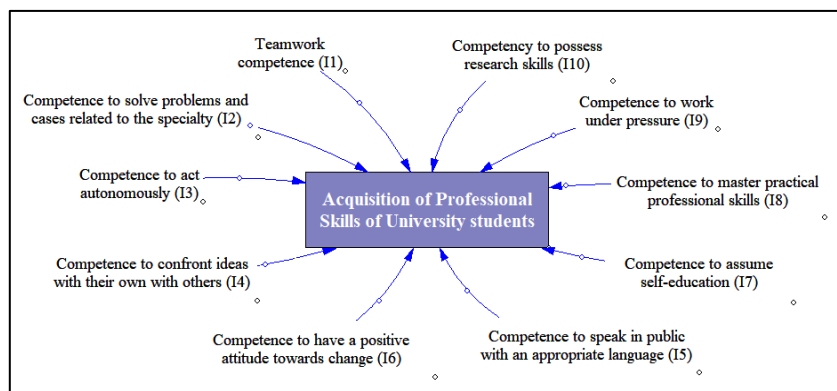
Teamwork competence (I1)

Competency to possess research skills (I10)

Competence to solve problems and cases related to the specialty (I2)

Competence to work under pressure (I9)

Competence to act autonomously (I3)

Acquisition of Professional Skills of University students

Competence to master practical professional skills (I8)

Competence to confront ideas with their own with others (I4)

Competence to assume self-education (I7)

Competence to have a positive attitude towards change (I6)

Competence to speak in public with an appropriate language (I5)